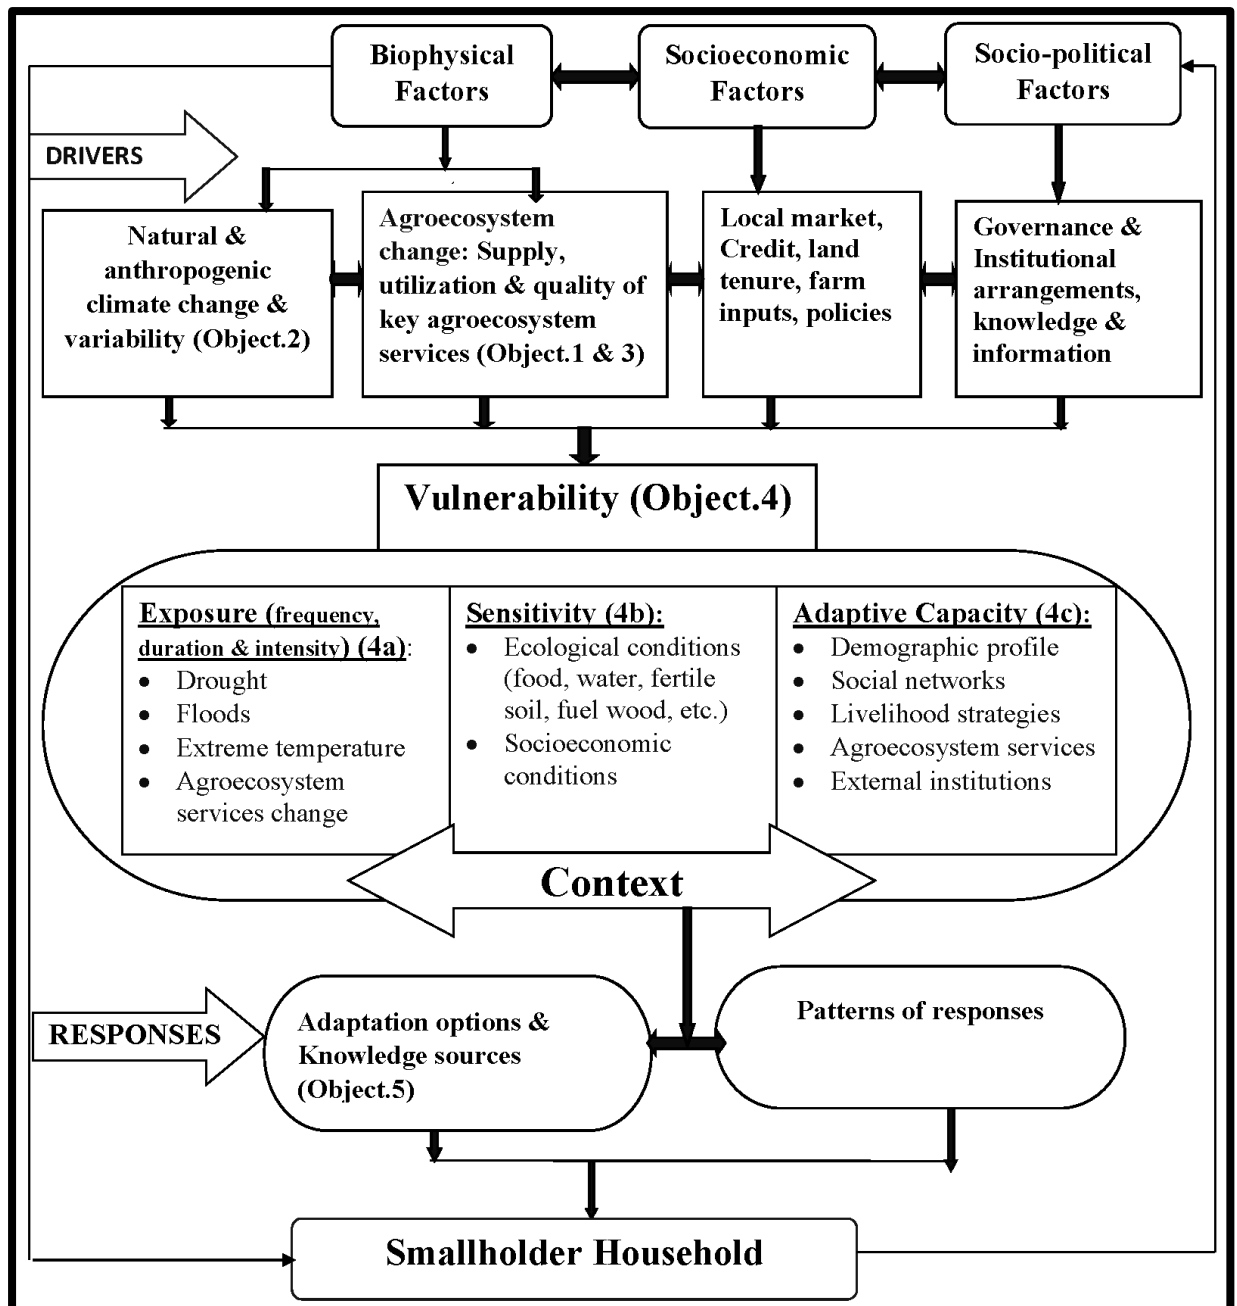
Biophysical Factors

Socioeconomic Factors

Socio-political Factors

DRIVERS

Natural & anthropogenic climate change & variability (Object.2)

Agroecosystem change: Supply, utilization & quality of key agroecosystem services (Object.1 & 3)

Local market, Credit, land tenure, farm inputs, policies

Governance & Institutional arrangements, knowledge & information

Vulnerability (Object.4)

Exposure (frequency, duration & intensity) (4a):
- Drought
- Floods
- Extreme temperature
- Agroecosystem services change

Sensitivity (4b):
- Ecological conditions (food, water, fertile soil, fuel wood, etc.)
- Socioeconomic conditions

Adaptive Capacity (4c):
- Demographic profile
- Social networks
- Livelihood strategies
- Agroecosystem services
- External institutions

Context

RESPONSES

Adaptation options & Knowledge sources (Object.5)

Patterns of responses

Smallholder Household